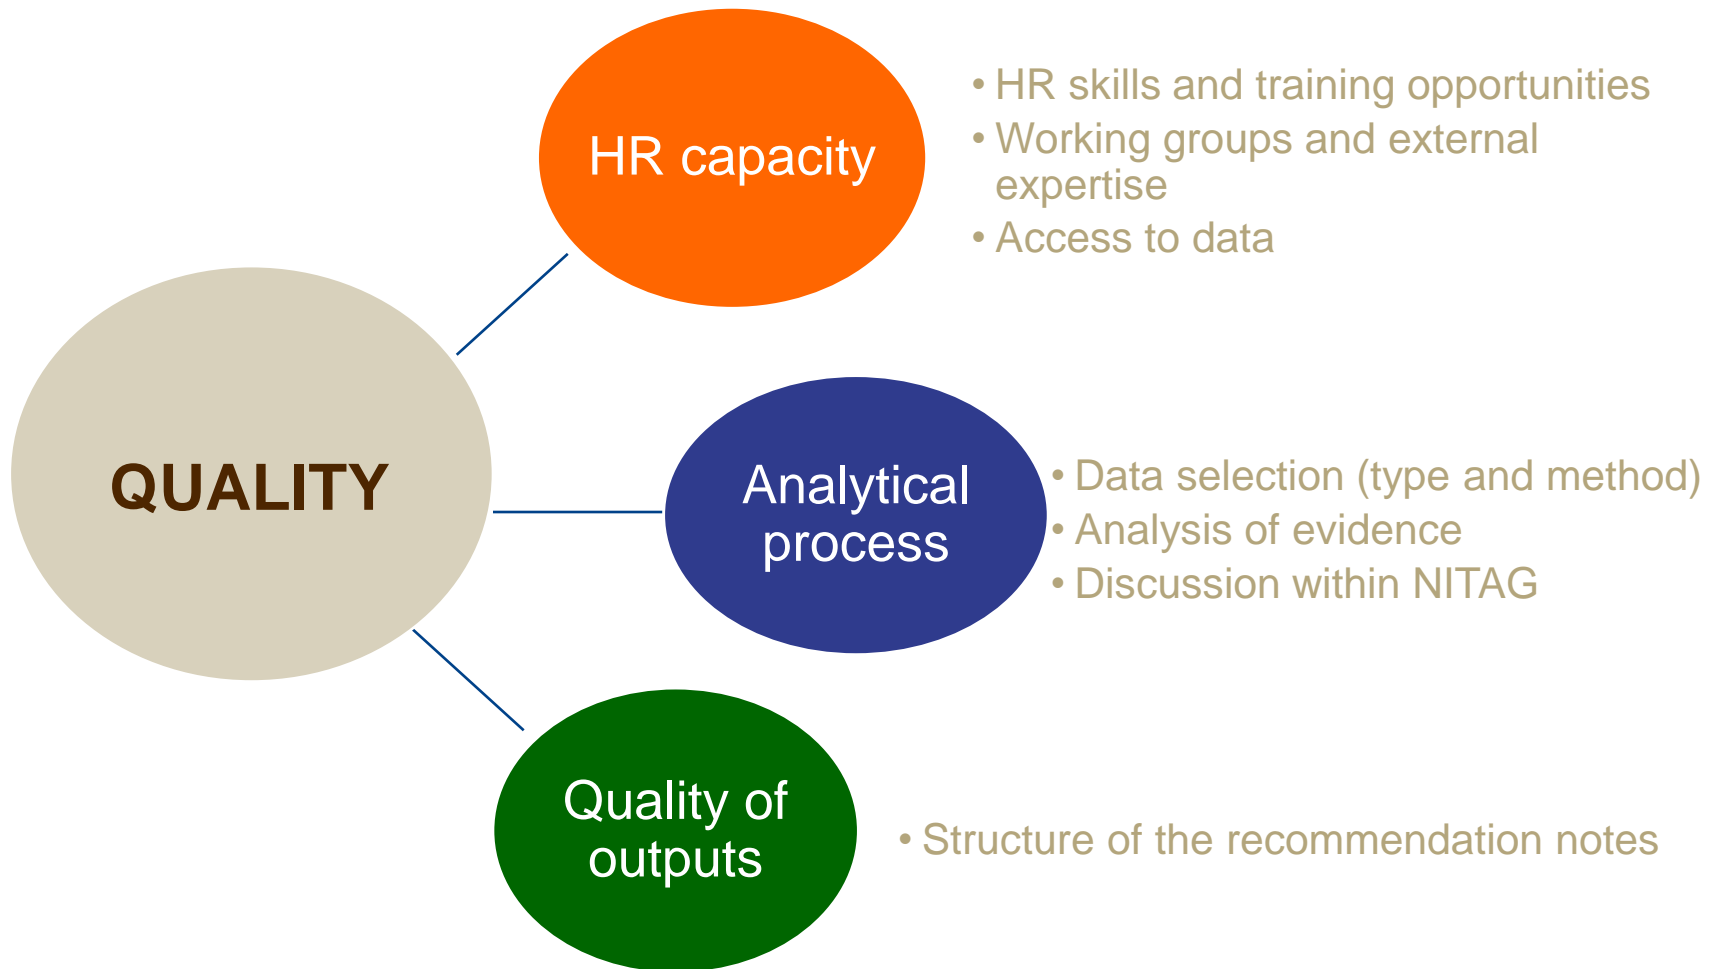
QUALITY

HR capacity

• HR skills and training opportunities
• Working groups and external expertise
• Access to data

Analytical process

• Data selection (type and method)
• Analysis of evidence
• Discussion within NITAG

Quality of outputs

• Structure of the recommendation notes